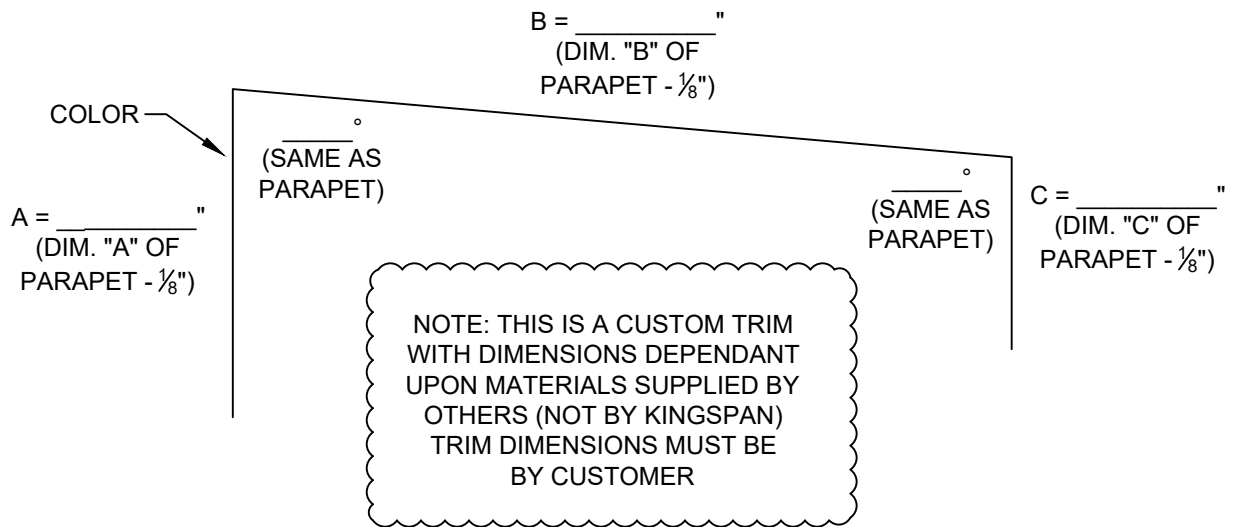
B = __________"
(DIM. "B" OF PARAPET - $\frac{1}{8}$")

COLOR

_____°
(SAME AS PARAPET)

A = __________"
(DIM. "A" OF PARAPET - $\frac{1}{8}$")

_____°
(SAME AS PARAPET)

C = __________"
(DIM. "C" OF PARAPET - $\frac{1}{8}$")

NOTE: THIS IS A CUSTOM TRIM WITH DIMENSIONS DEPENDANT UPON MATERIALS SUPPLIED BY OTHERS (NOT BY KINGSPAN) TRIM DIMENSIONS MUST BE BY CUSTOMER